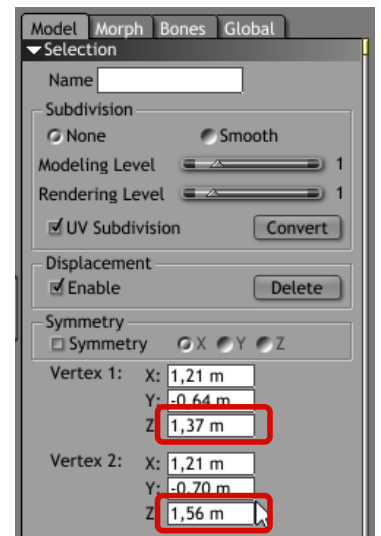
Model Morph Bones Global
Selection
Name
Subdivision
None Smooth
Modeling Level 1
Rendering Level 1
UV Subdivision Convert
Displacement
Enable Delete
Symmetry
Symmetry X Y Z
Vertex 1: X: 1,21 m
Y: -0,64 m
Z: 1,37 m
Vertex 2: X: 1,21 m
Y: -0,70 m
Z: 1,56 m